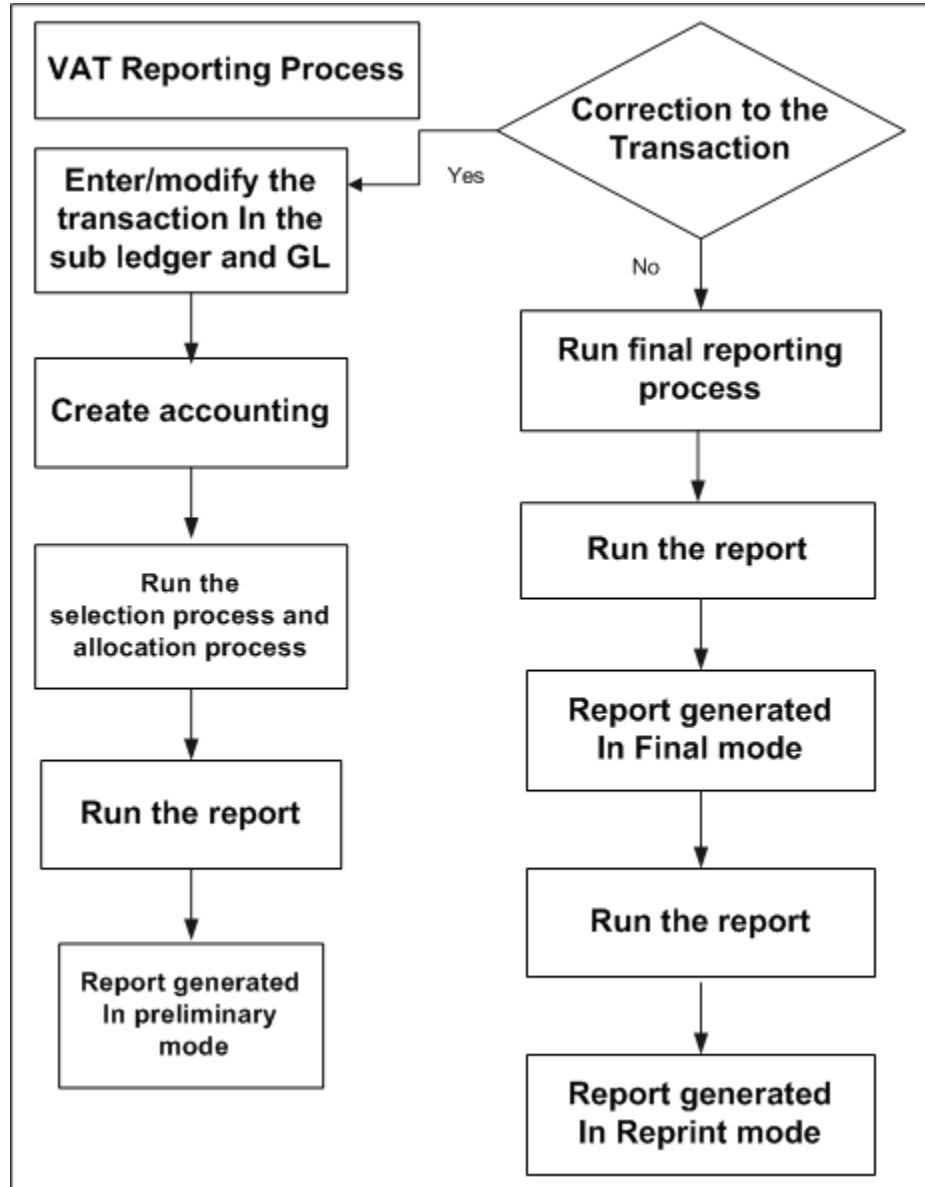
VAT Reporting Process

Correction to the Transaction

Yes

Enter/modify the transaction In the sub ledger and GL

Create accounting

Run the selection process and allocation process

Run the report

Report generated In preliminary mode

No

Run final reporting process

Run the report

Report generated In Final mode

Run the report

Report generated In Reprint mode